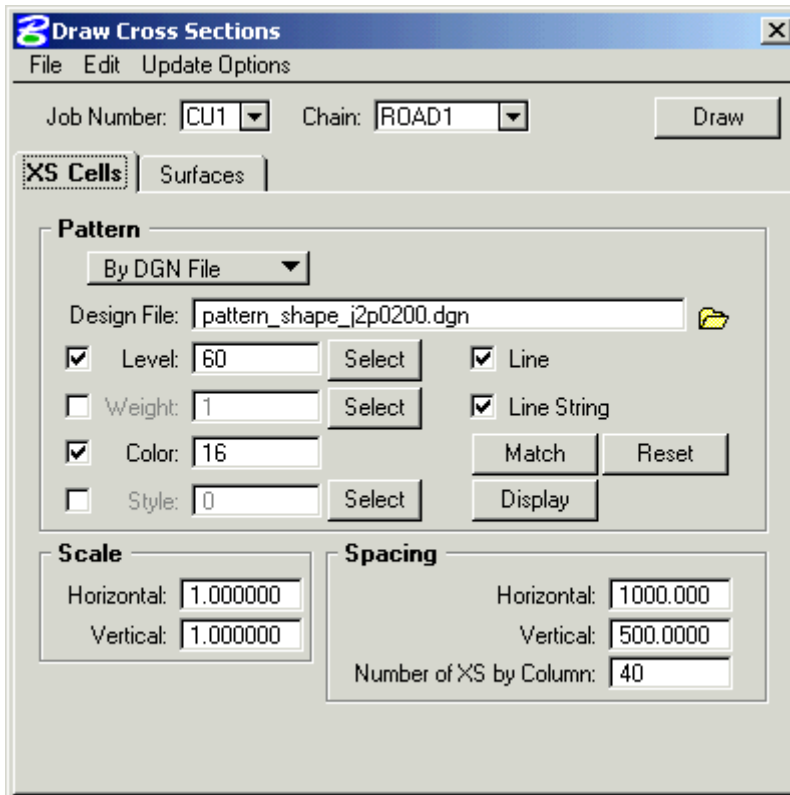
Draw Cross Sections

File Edit Update Options

Job Number: CU1 Chain: ROAD1 Draw

XS Cells Surfaces

Pattern

By DGN File

Design File: pattern_shape_j2p0200.dgn

Level: 60 Select

Line

Weight: 1 Select

Line String

Color: 16

Match Reset

Style: 0 Select

Display

Scale

Horizontal: 1.000000

Vertical: 1.000000

Spacing

Horizontal: 1000.000

Vertical: 500.0000

Number of XS by Column: 40